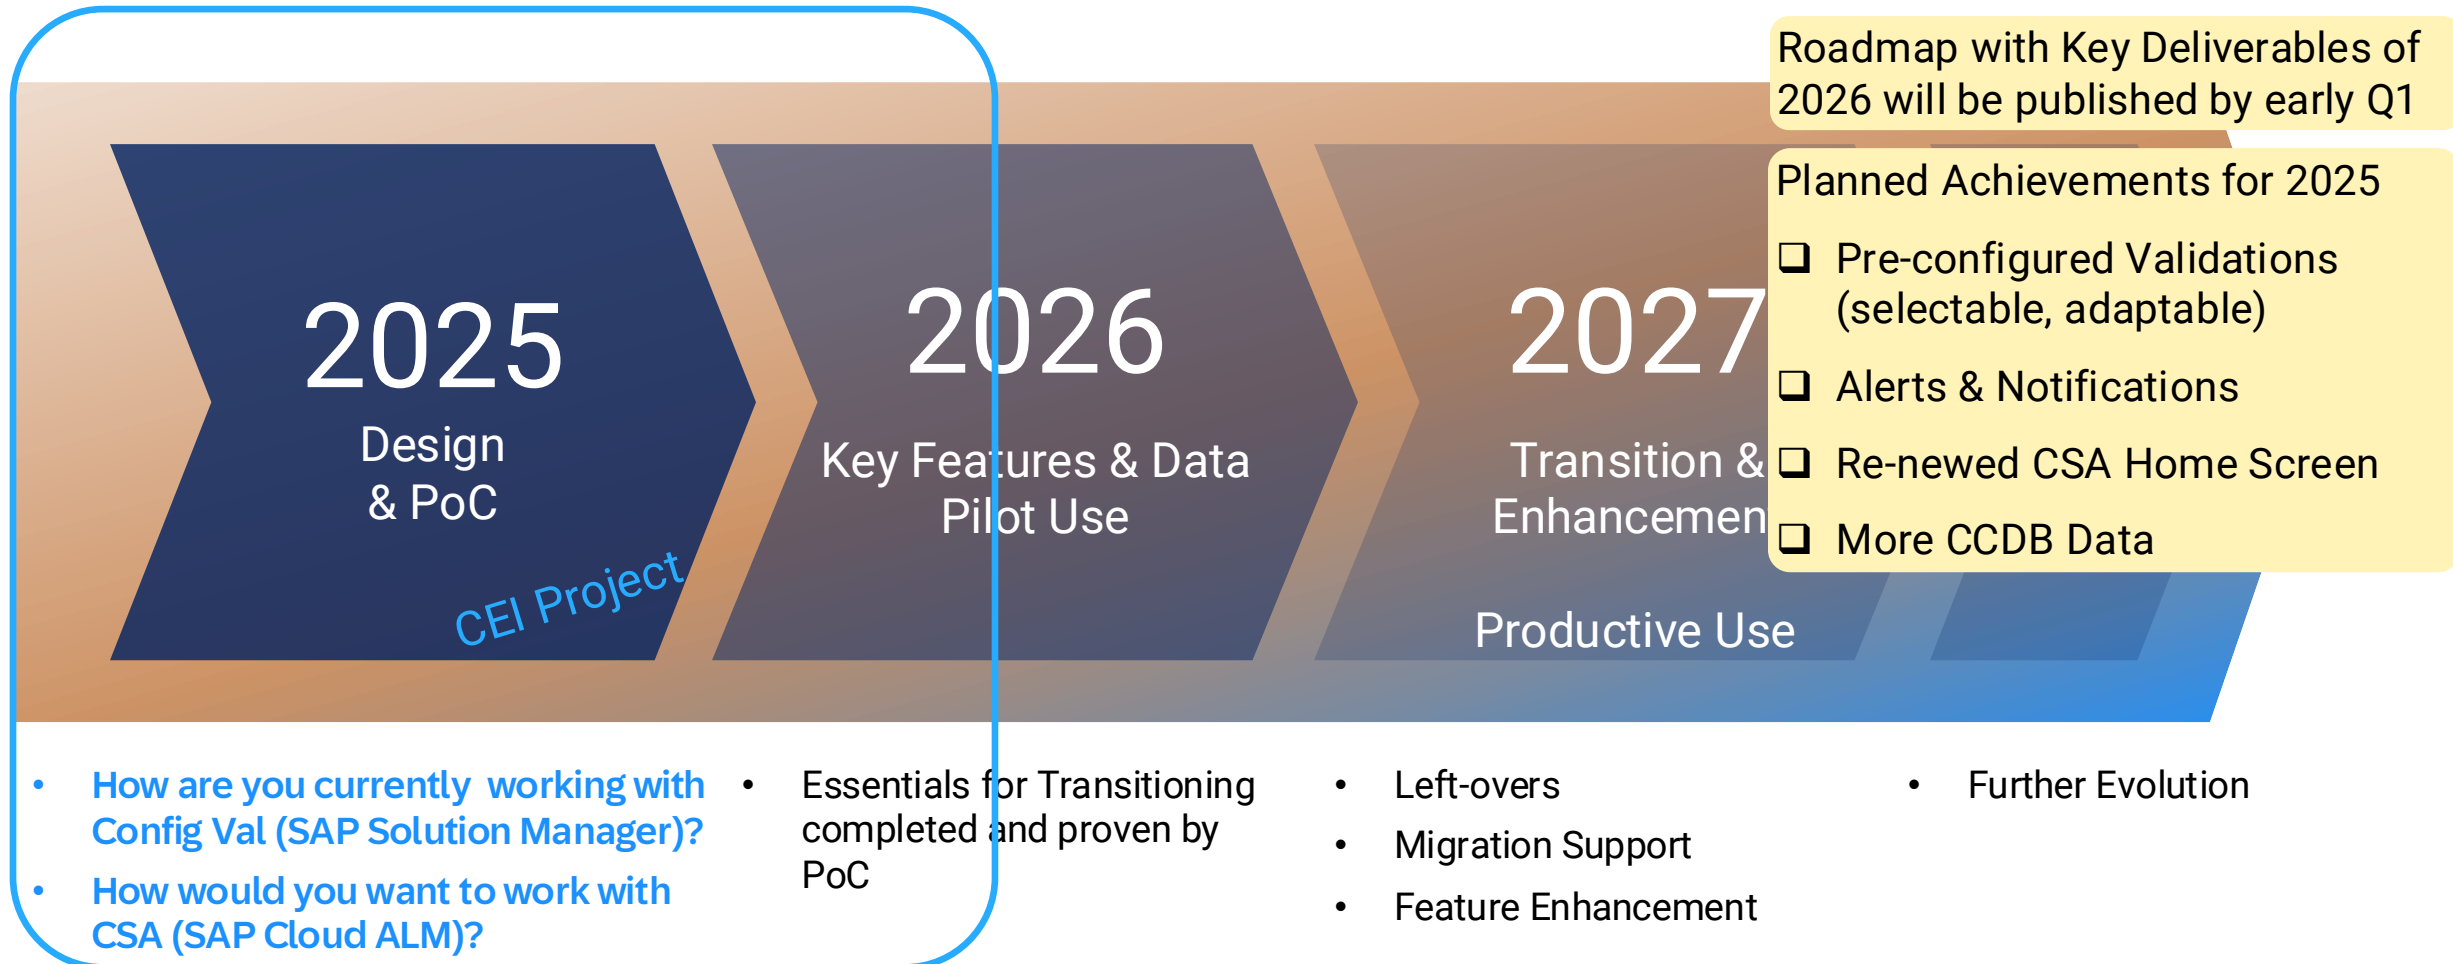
Roadmap with Key Deliverables of 2026 will be published by early Q1

Planned Achievements for 2025

❑ Pre-configured Validations (selectable, adaptable)

❑ Alerts & Notifications

❑ Re-newed CSA Home Screen

❑ More CCDB Data

2025
Design & PoC

CEI Project

2026
Key Features & Data Pilot Use

2027
Transition & Enhancemen

Productive Use

• How are you currently working with Config Val (SAP Solution Manager)?
• How would you want to work with CSA (SAP Cloud ALM)?

• Essentials for Transitioning completed and proven by PoC

• Left-overs
• Migration Support
• Feature Enhancement

• Further Evolution